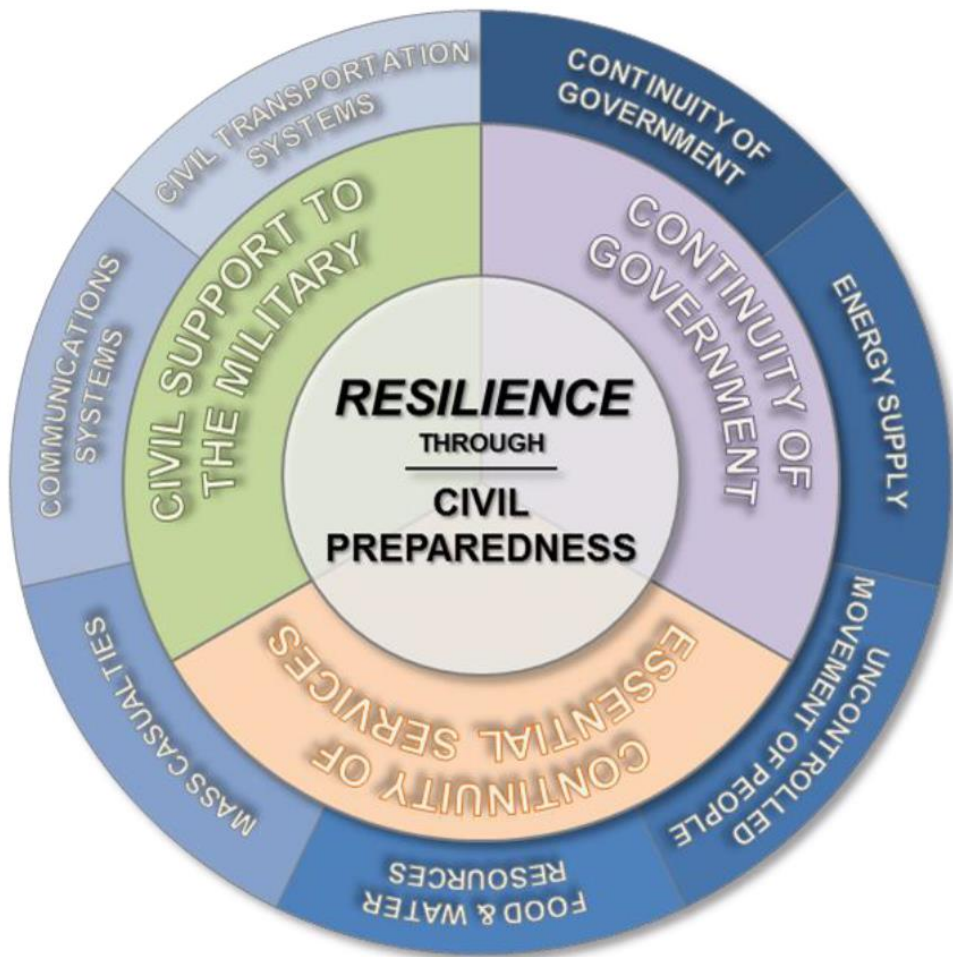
RESILIENCE
THROUGH
CIVIL PREPAREDNESS

CIVIL SUPPORT TO THE MILITARY

CONTINUITY OF GOVERNMENT

CONTINUITY OF ESSENTIAL SERVICES

CIVIL TRANSPORTATION SYSTEMS

CONTINUITY OF GOVERNMENT

ENERGY SUPPLY

UNCONTROLLED MOVEMENT OF PEOPLE

FOOD & WATER RESOURCES

MASS CASUALTIES

COMMUNICATIONS SYSTEMS